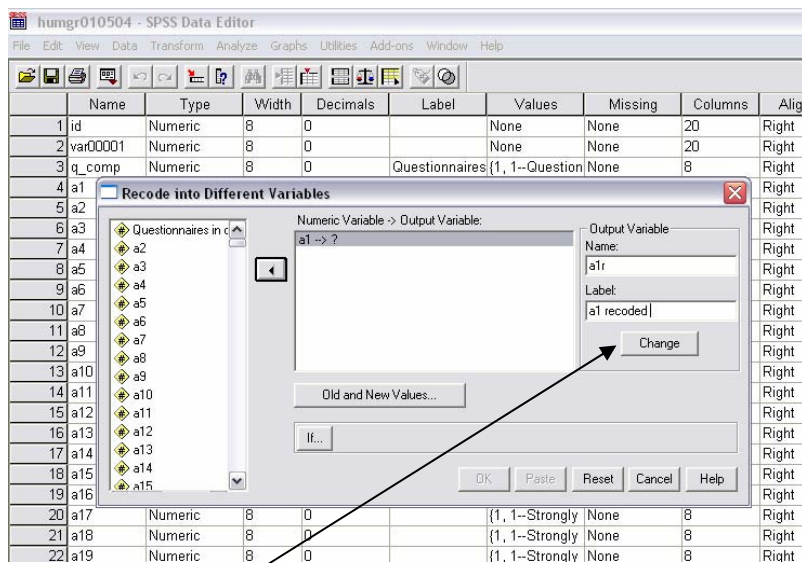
humgr010504 - SPSS Data Editor

File Edit View Data Transform Analyze Graphs Utilities Add-ons Window Help

| | Name | Type | Width | Decimals | Label | Values | Missing | Columns | Alig |
|---|---|---|---|---|---|---|---|---|---|
| 1 | id | Numeric | 8 | 0 | | None | None | 20 | Right |
| 2 | var00001 | Numeric | 8 | 0 | | None | None | 20 | Right |
| 3 | q_comp | Numeric | 8 | 0 | Questionnaires | {1, 1--Question | None | 8 | Right |
| 4 | a1 | | | | | | | | Right |
| 5 | a2 | | | | | | | | Right |
| 6 | a3 | | | | | | | | Right |
| 7 | a4 | | | | | | | | Right |
| 8 | a5 | | | | | | | | Right |
| 9 | a6 | | | | | | | | Right |
| 10 | a7 | | | | | | | | Right |
| 11 | a8 | | | | | | | | Right |
| 12 | a9 | | | | | | | | Right |
| 13 | a10 | | | | | | | | Right |
| 14 | a11 | | | | | | | | Right |
| 15 | a12 | | | | | | | | Right |
| 16 | a13 | | | | | | | | Right |
| 17 | a14 | | | | | | | | Right |
| 18 | a15 | | | | | | | | Right |
| 19 | a16 | | | | | | | | Right |
| 20 | a17 | Numeric | 8 | 0 | | {1, 1--Strongly | None | 8 | Right |
| 21 | a18 | Numeric | 8 | 0 | | {1, 1--Strongly | None | 8 | Right |
| 22 | a19 | Numeric | 8 | 0 | | {1, 1--Strongly | None | 8 | Right |

Recode into Different Variables

Questionnaires in c
a2
a3
a4
a5
a6
a7
a8
a9
a10
a11
a12
a13
a14
a15

Numeric Variable -> Output Variable:
a1 --> ?

Output Variable
Name:
a1r
Label:
a1 recoded

Change

Old and New Values...

If...

OK Paste Reset Cancel Help